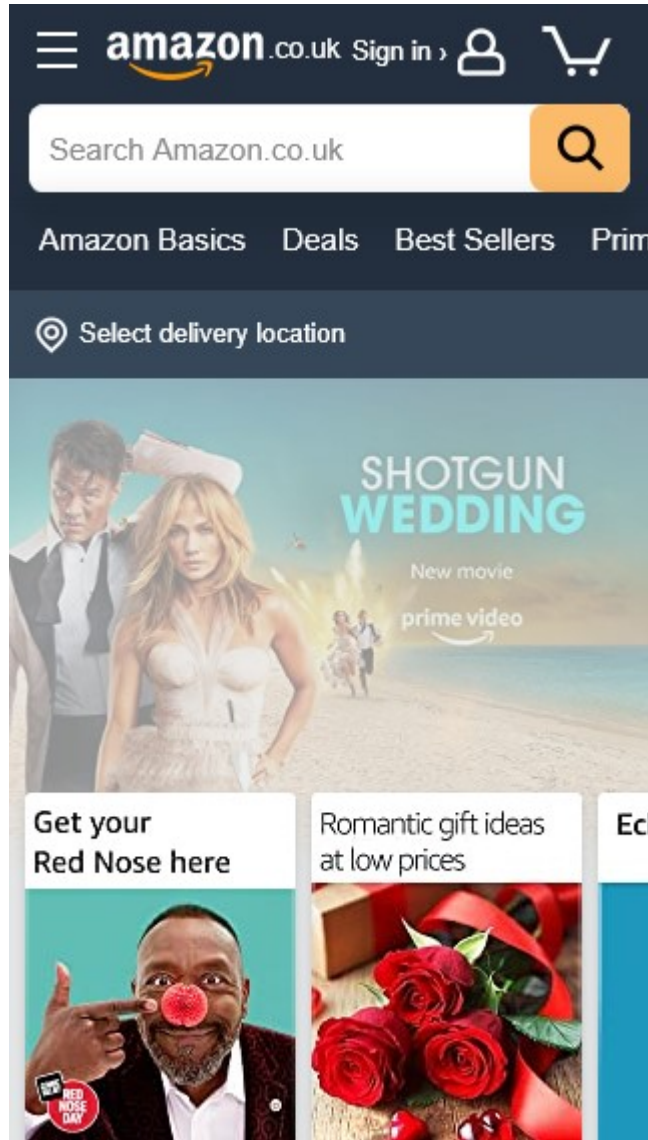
amazon.co.uk Sign in ›

Search Amazon.co.uk

Amazon Basics Deals Best Sellers Prim

Select delivery location

SHOTGUN WEDDING

New movie

prime video

Get your Red Nose here

RED NOSE DAY

Romantic gift ideas at low prices

Ec